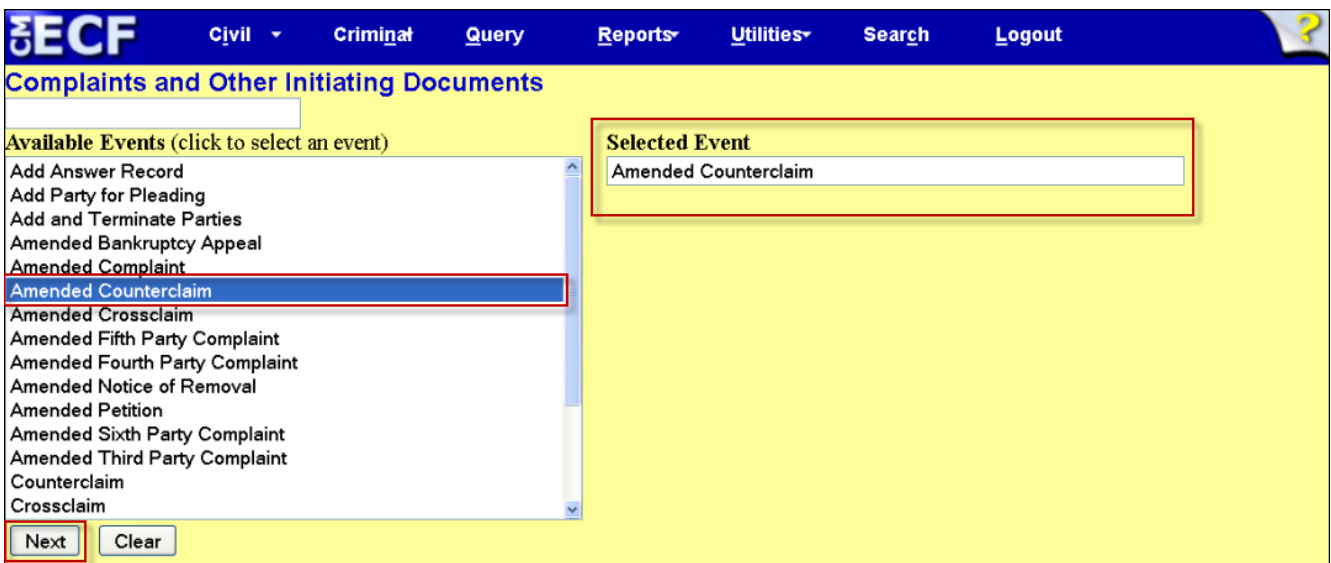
CM ECF Civil Criminal Query Reports Utilities Search Logout ?

Complaints and Other Initiating Documents

Available Events (click to select an event)

Add Answer Record
Add Party for Pleading
Add and Terminate Parties
Amended Bankruptcy Appeal
Amended Complaint
Amended Counterclaim
Amended Crossclaim
Amended Fifth Party Complaint
Amended Fourth Party Complaint
Amended Notice of Removal
Amended Petition
Amended Sixth Party Complaint
Amended Third Party Complaint
Counterclaim
Crossclaim

Selected Event

Amended Counterclaim

Next Clear